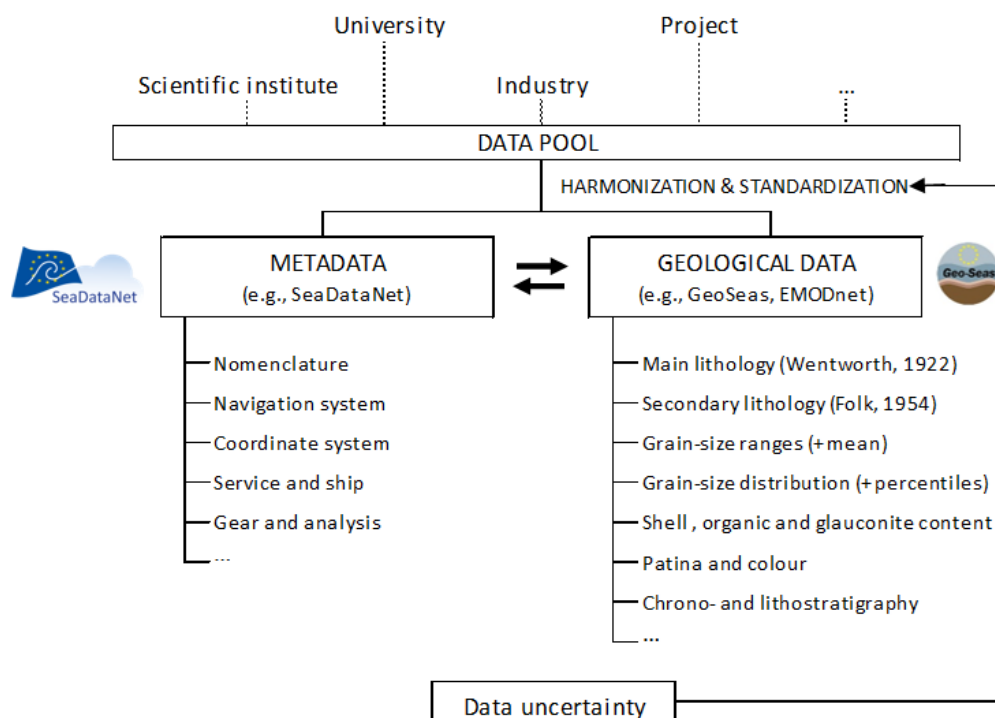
University

Project

Scientific institute

Industry

...

DATA POOL

HARMONIZATION & STANDARDIZATION

SeaDataNet

METADATA
(e.g., SeaDataNet)

GEOLOGICAL DATA
(e.g., GeoSeas, EMODnet)

Geo-Seas

Nomenclature
Navigation system
Coordinate system
Service and ship
Gear and analysis
...

Main lithology (Wentworth, 1922)
Secondary lithology (Folk, 1954)
Grain-size ranges (+mean)
Grain-size distribution (+percentiles)
Shell , organic and glauconite content
Patina and colour
Chrono- and lithostratigraphy
...

Data uncertainty